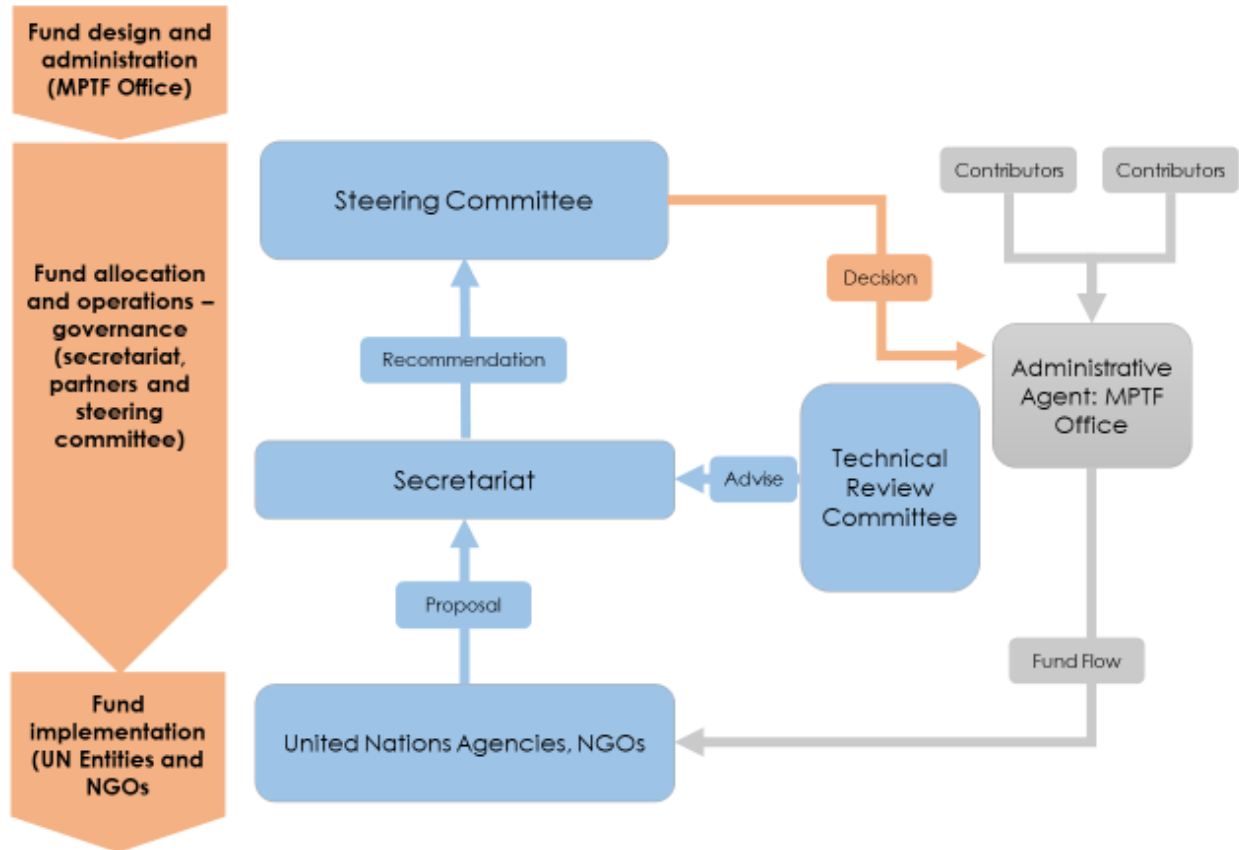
Fund design and administration (MPTF Office)

Fund allocation and operations – governance (secretariat, partners and steering committee)

Fund implementation (UN Entities and NGOs

Steering Committee

Contributors

Contributors

Decision

Recommendation

Administrative Agent: MPTF Office

Secretariat

Advise

Technical Review Committee

Proposal

Fund Flow

United Nations Agencies, NGOs